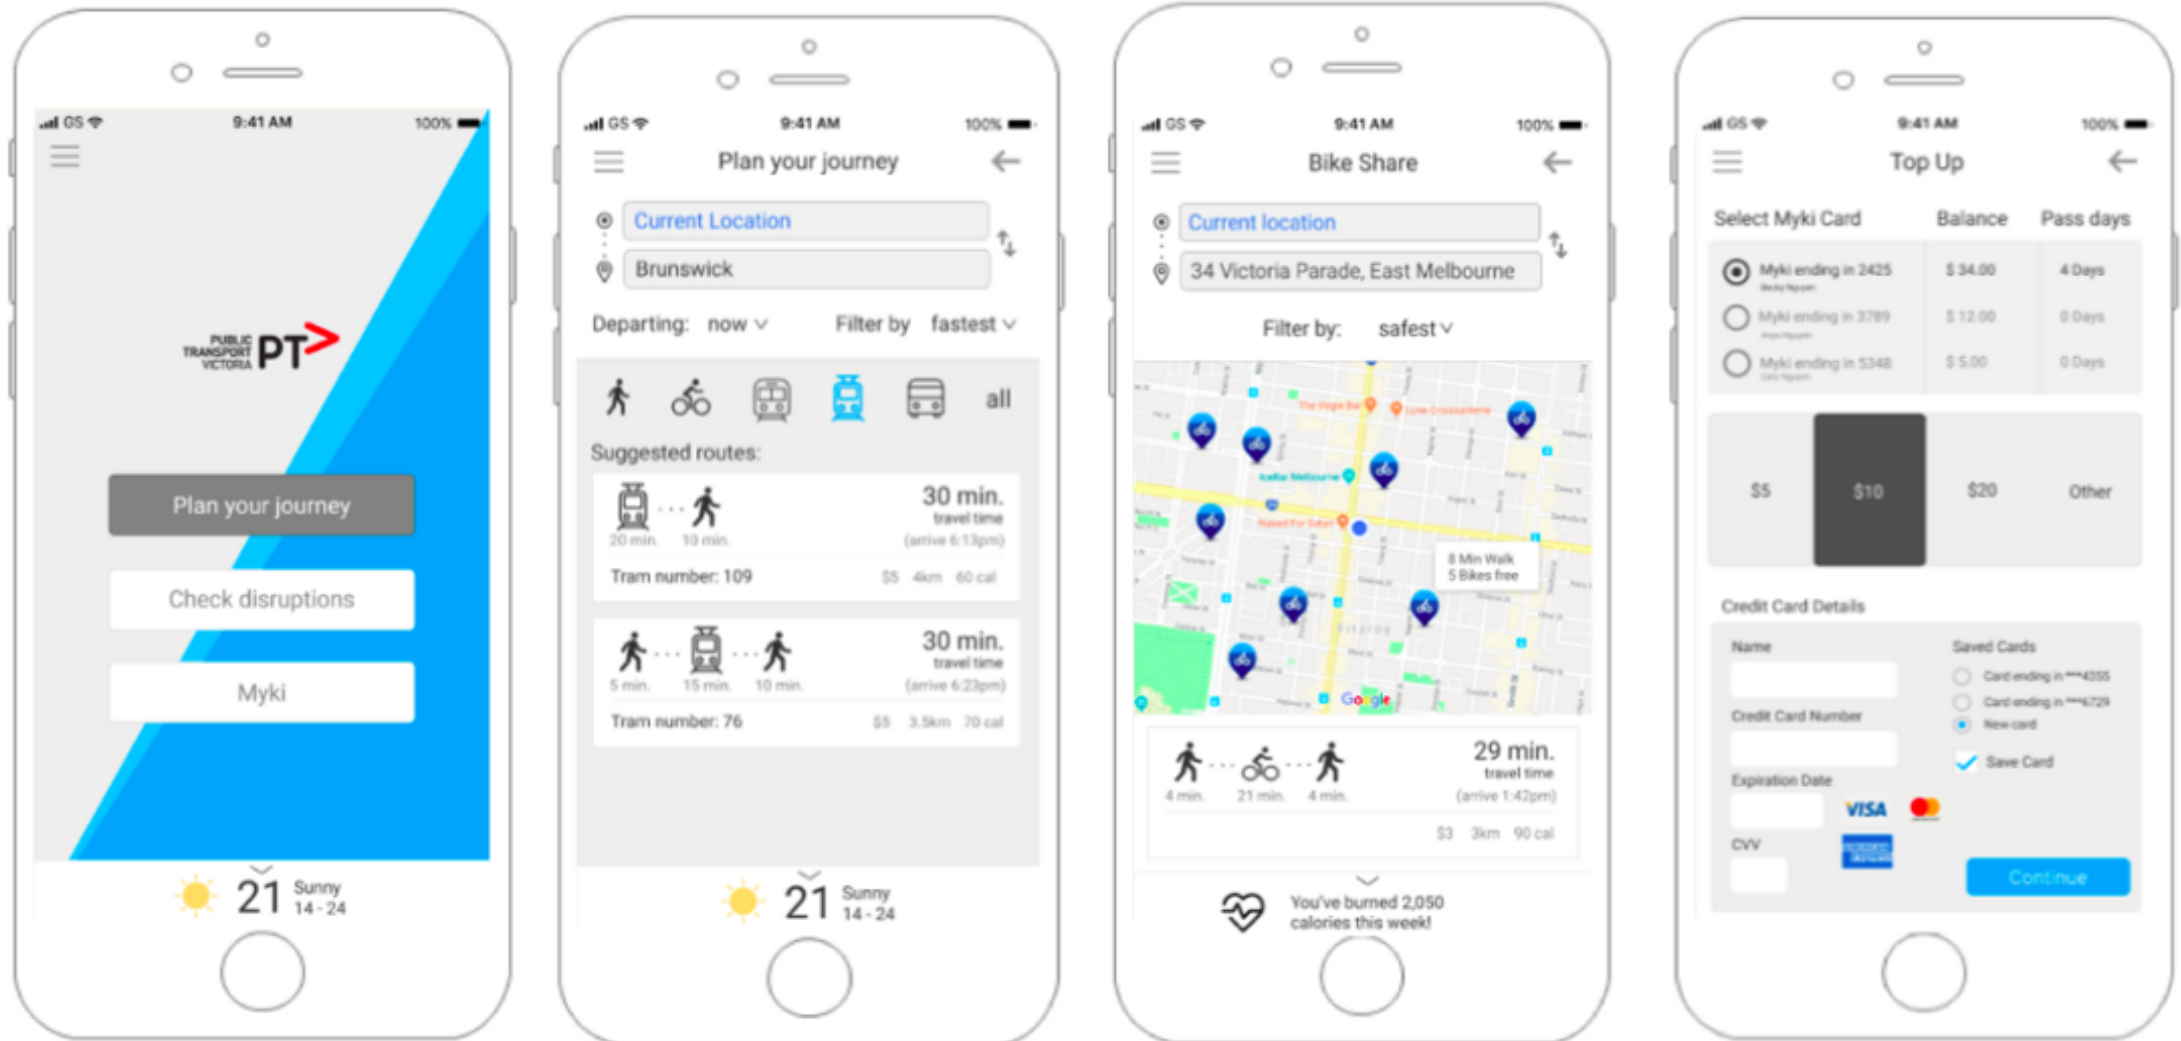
GS 9:41 AM 100%

PUBLIC TRANSPORT VICTORIA PT>

Plan your journey

Check disruptions

Myki

21 Sunny 14 - 24

GS 9:41 AM 100%

Plan your journey

Current Location

Brunswick

Departing: now

Filter by fastest

all

Suggested routes:

20 min. 10 min. 30 min. travel time (arrive 6:13pm)

Tram number: 109 $5 4km 60 cal

5 min. 15 min. 10 min. 30 min. travel time (arrive 6:23pm)

Tram number: 76 $5 3.5km 70 cal

21 Sunny 14 - 24

GS 9:41 AM 100%

Bike Share

Current location

34 Victoria Parade, East Melbourne

Filter by: safest

8 Min Walk
5 Bikes free

Google

4 min. 21 min. 4 min. 29 min. travel time (arrive 1:42pm)

$3 3km 90 cal

You've burned 2,050 calories this week!

GS 9:41 AM 100%

Top Up

Select Myki Card Balance Pass days

Myki ending in 2425 $ 34.00 4 Days

Myki ending in 3789 $ 12.00 0 Days

Myki ending in 5348 $ 5.00 0 Days

$5 $10 $20 Other

Credit Card Details

Name

Credit Card Number

Expiration Date

CVV

Saved Cards

Card ending in ***4355

Card ending in ***6729

New card

Save Card

VISA

Continue